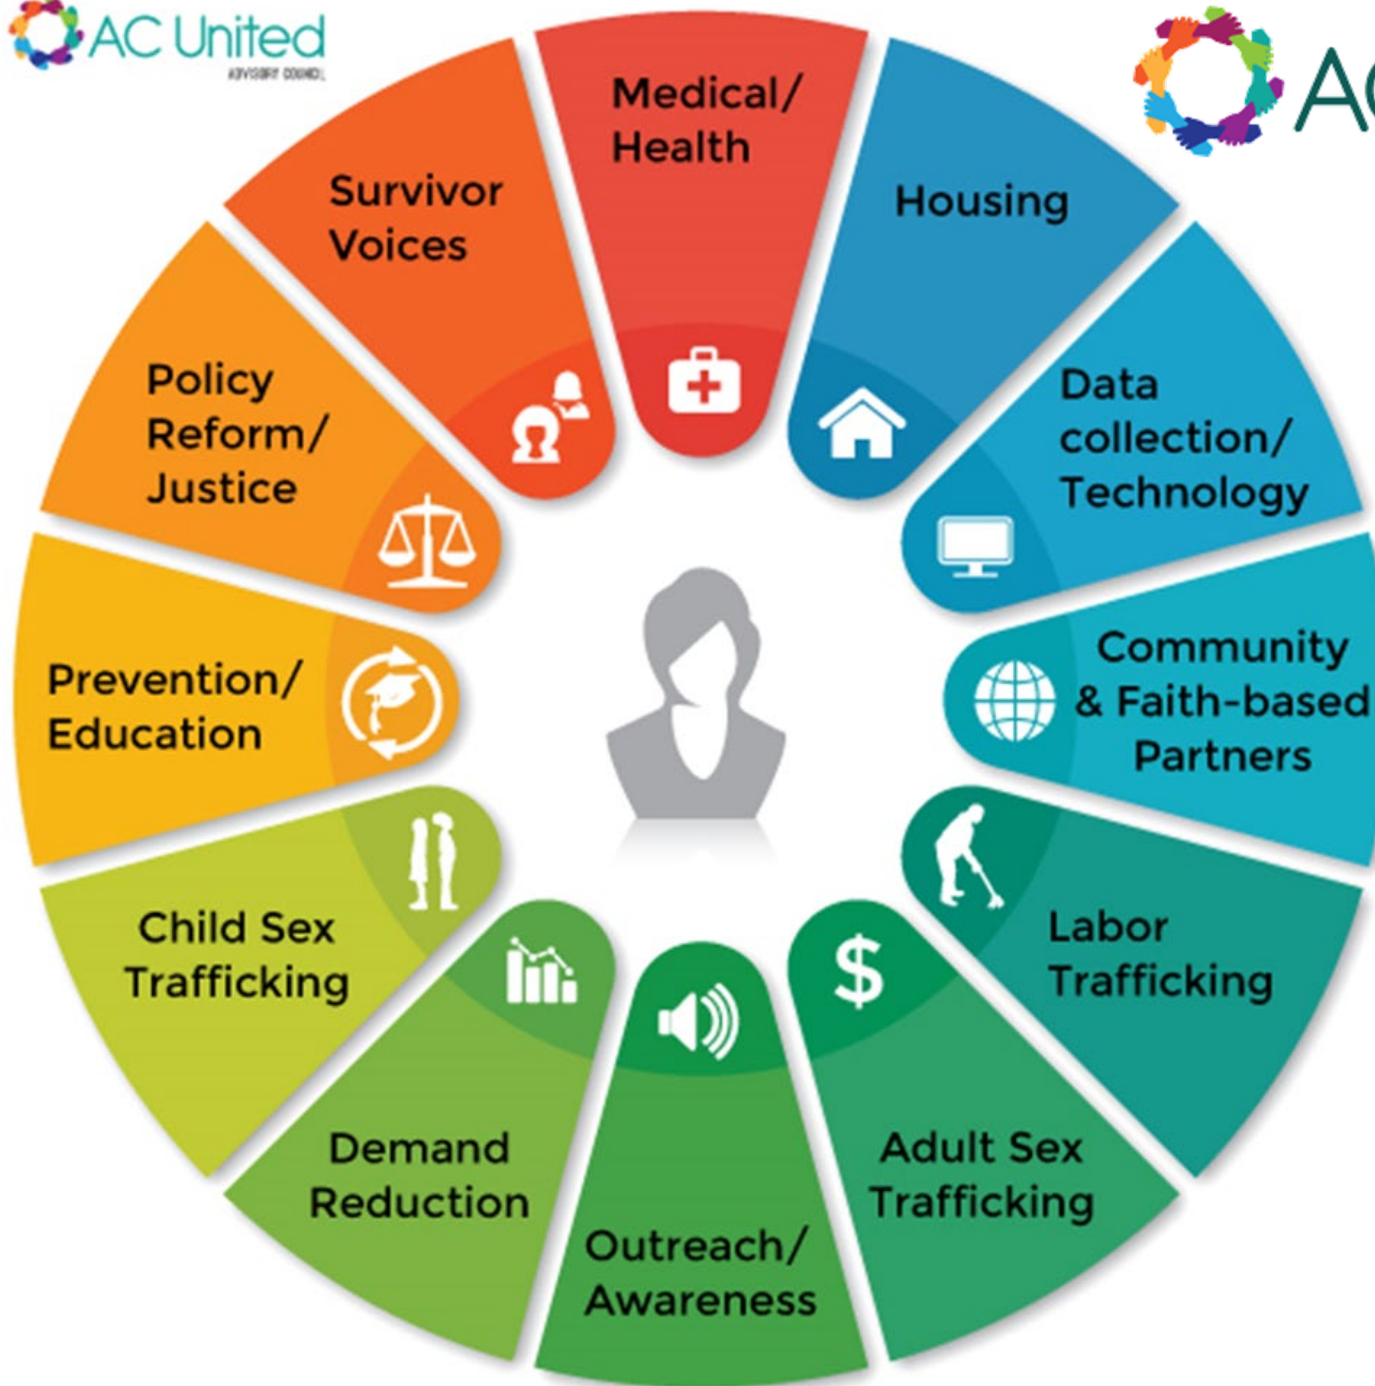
AC United
ADVISORY COUNCIL

AC

Medical/ Health

Housing

Data collection/ Technology

Community & Faith-based Partners

Labor Trafficking

Adult Sex Trafficking

Outreach/ Awareness

Demand Reduction

Child Sex Trafficking

Prevention/ Education

Policy Reform/ Justice

Survivor Voices

$